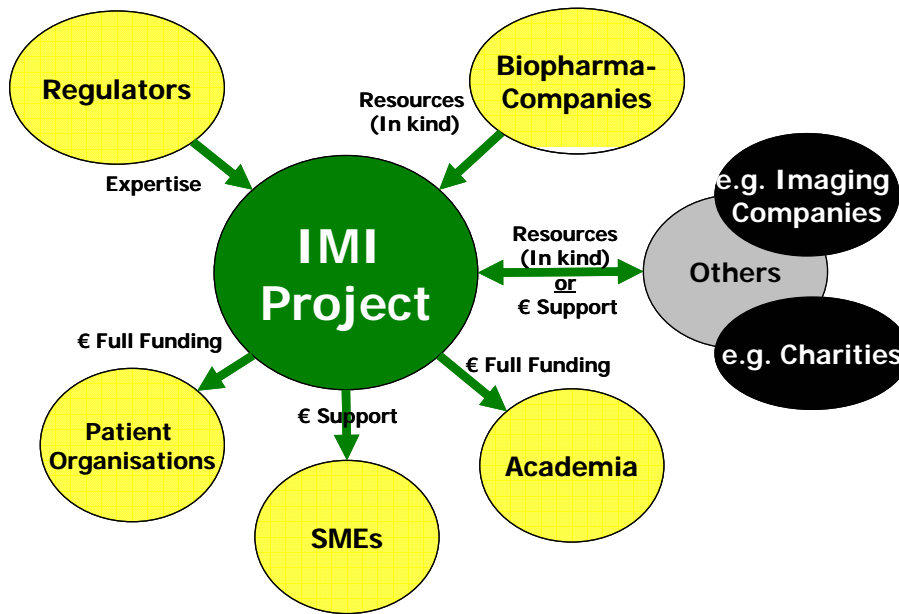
Regulators

Expertise

Resources (In kind)

Biopharma-Companies

IMI Project

Resources (In kind) or € Support

e.g. Imaging Companies

Others

e.g. Charities

€ Full Funding

Patient Organisations

€ Support

SMEs

€ Full Funding

Academia